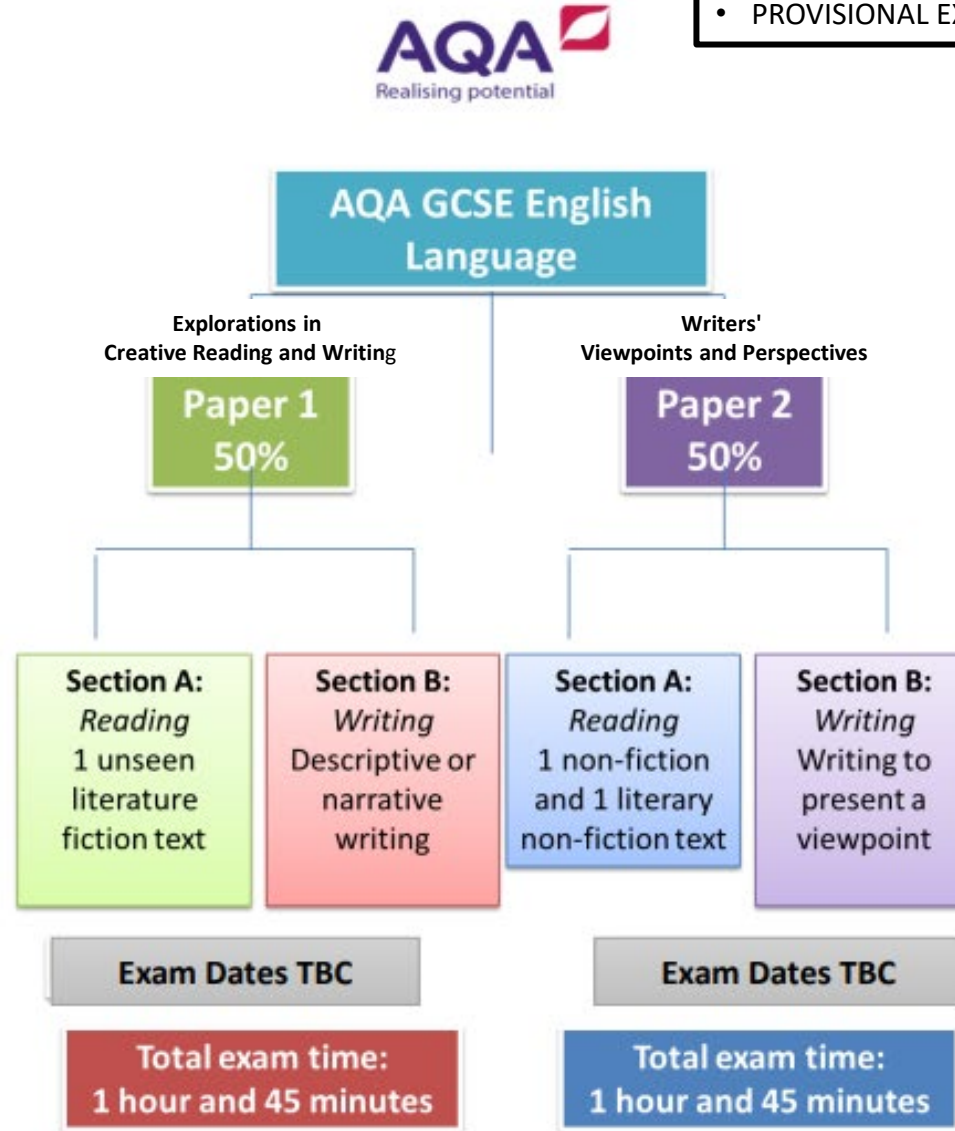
AQA
Realising potential

• PROVISIONAL E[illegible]

AQA GCSE English Language

Explorations in Creative Reading and Writing

Writers' Viewpoints and Perspectives

Paper 1
50%

Paper 2
50%

Section A:
*Reading*
1 unseen literature fiction text

Section B:
*Writing*
Descriptive or narrative writing

Section A:
*Reading*
1 non-fiction and 1 literary non-fiction text

Section B:
*Writing*
Writing to present a viewpoint

Exam Dates TBC

Exam Dates TBC

Total exam time:
1 hour and 45 minutes

Total exam time:
1 hour and 45 minutes